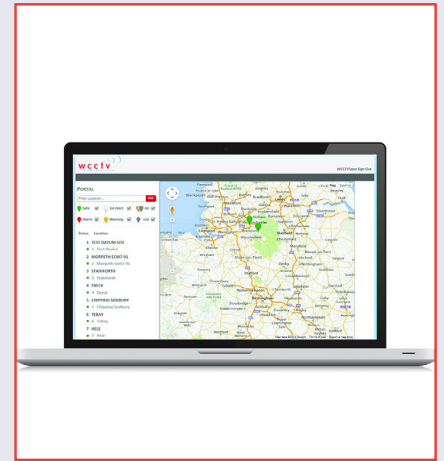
wcctv

WCCTVuser Sign Out

PORTAL

Enter Location

Safe
Lid Alarm
Wi
Alarm
Warning
N/A

Status Location

1 TEST DATUM SITE
1 Test Device
2 MORPETH ECM7-01
2 Morpeth ecm7-01
3 SPANFORTH
3 Sheffield
4 CRICK
4 Crick
5 CHIPPING SODBURY
5 Chipping Sodbury
6 TEBAY
6 Tebay
7 HSLE
7 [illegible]

Leeds
Manchester
Sheffield
Birmingham
Liverpool
Nottingham
Bradford
Leicester
Stoke-on-Trent
Derby
Coventry
Preston
Blackpool
Wolverhampton
Peterborough
York
Hull
Wakefield
Doncaster
Lincoln
Northampton
Shrewsbury
Wrexham
Chester
Blackburn
Huddersfield
Rotherham
Norwich
Cambridge

Map data ©2015 Google   Terms of Use   Report a map error